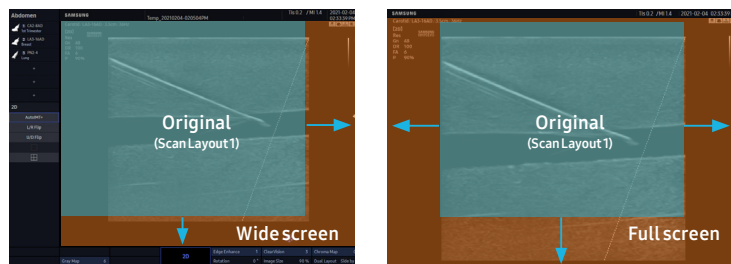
Abdomen

SAMSUNG

Temp_20210204-020504PM

TIs 0.2 / MI 1.4

2021-02-04

02:33:59 PM

2D

AutoIMT+

L/R Flip

U/D Flip

Original

(Scan Layout 1)

Wide screen

2D

Edge Enhance

Clear Vision

Chroma Map

Gray Map

Rotation

Image Size

Dual Layout

SAMSUNG

TIs 0.2 / MI 1.4

2021-02-04

02:33:59 PM

Original

(Scan Layout 1)

Full screen